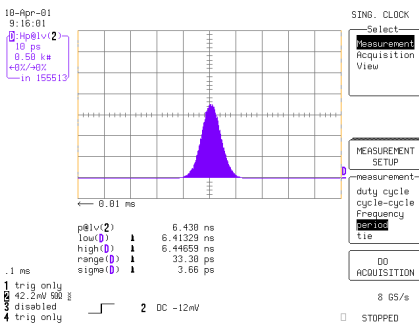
10-Apr-01
9:16:01

D:Hp@lv(2)
10 ps
0.50 k#
←0%/→0%
in 155513

← 0.01 ms

| | | |
|---|---|---|
| p@lv(2) | | 6.430 ns |
| low(D) | ⁞ | 6.41329 ns |
| high(D) | ⁞ | 6.44659 ns |
| range(D) | ⁞ | 33.30 ps |
| sigma(D) | ⁞ | 3.66 ps |

.1 ms
1 trig only
2 42.2mV 500 Ω
3 disabled
4 trig only

2 DC -12mV

SING. CLOCK

Select
Measurement
Acquisition
View

MEASUREMENT SETUP

measurement
duty cycle
cycle-cycle
frequency
period
tie

DO ACQUISITION

8 GS/s

STOPPED